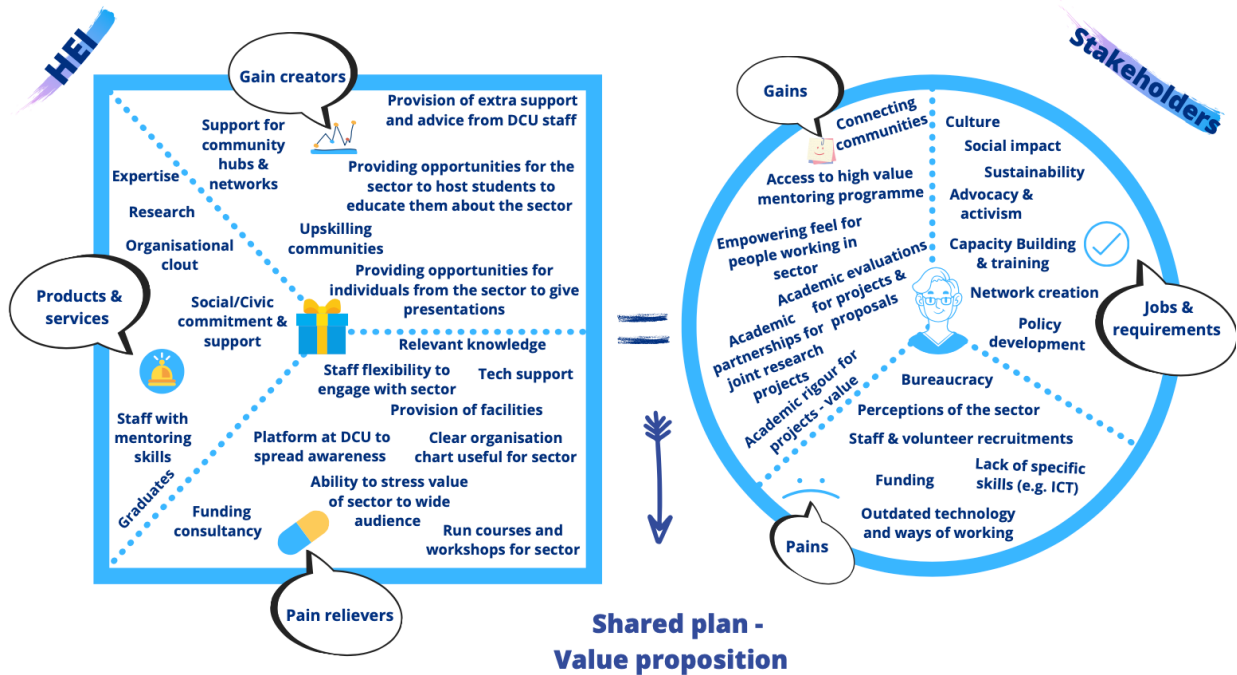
HEI

Gain creators

Provision of extra support and advice from DCU staff

Support for community hubs & networks

Providing opportunities for the sector to host students to educate them about the sector

Expertise

Research

Organisational clout

Upskilling communities

Providing opportunities for individuals from the sector to give presentations

Products & services

Social/Civic commitment & support

Relevant knowledge

Staff flexibility to engage with sector

Tech support

Provision of facilities

Staff with mentoring skills

Platform at DCU to spread awareness

Clear organisation chart useful for sector

Graduates

Ability to stress value of sector to wide audience

Funding consultancy

Run courses and workshops for sector

Pain relievers

Stakeholders

Gains

Connecting communities

Culture

Social impact

Sustainability

Access to high value mentoring programme

Advocacy & activism

Empowering feel for people working in sector

Academic evaluations for projects & proposals

Capacity Building & training

Academic partnerships for joint research projects

Network creation

Jobs & requirements

Policy development

Academic rigour for projects - value

Bureaucracy

Perceptions of the sector

Staff & volunteer recruitments

Funding

Lack of specific skills (e.g. ICT)

Outdated technology and ways of working

Pains

Shared plan - Value proposition